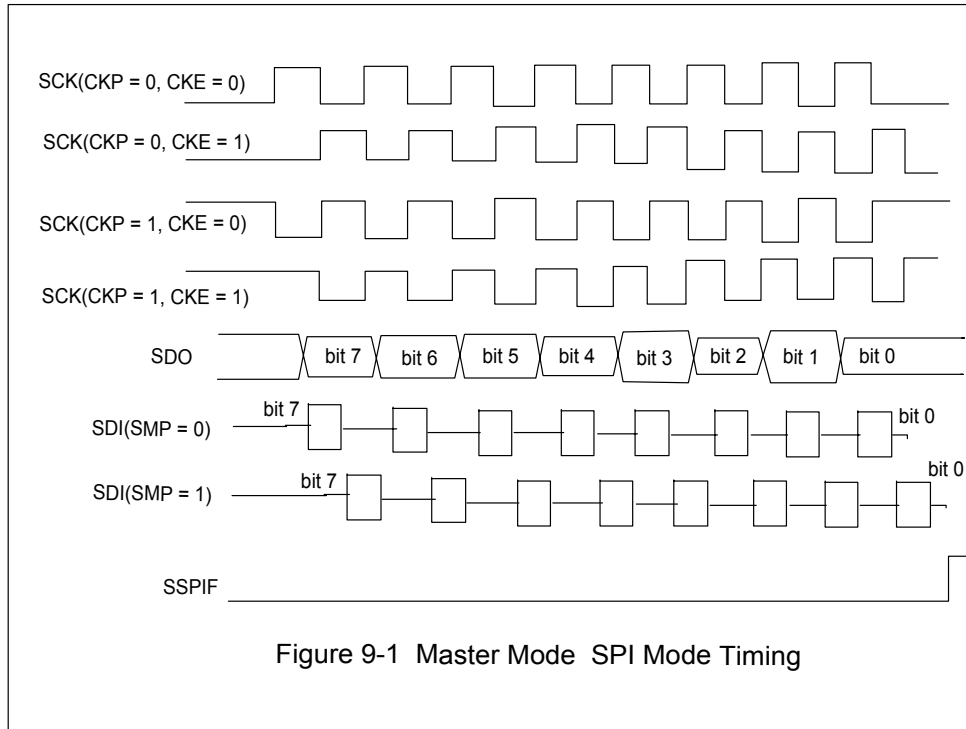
SCK(CKP = 0, CKE = 0)

SCK(CKP = 0, CKE = 1)

SCK(CKP = 1, CKE = 0)

SCK(CKP = 1, CKE = 1)

SDO

bit 7 bit 6 bit 5 bit 4 bit 3 bit 2 bit 1 bit 0

SDI(SMP = 0)

bit 7

bit 0

SDI(SMP = 1)

bit 7

bit 0

SSPIF

Figure 9-1 Master Mode SPI Mode Timing